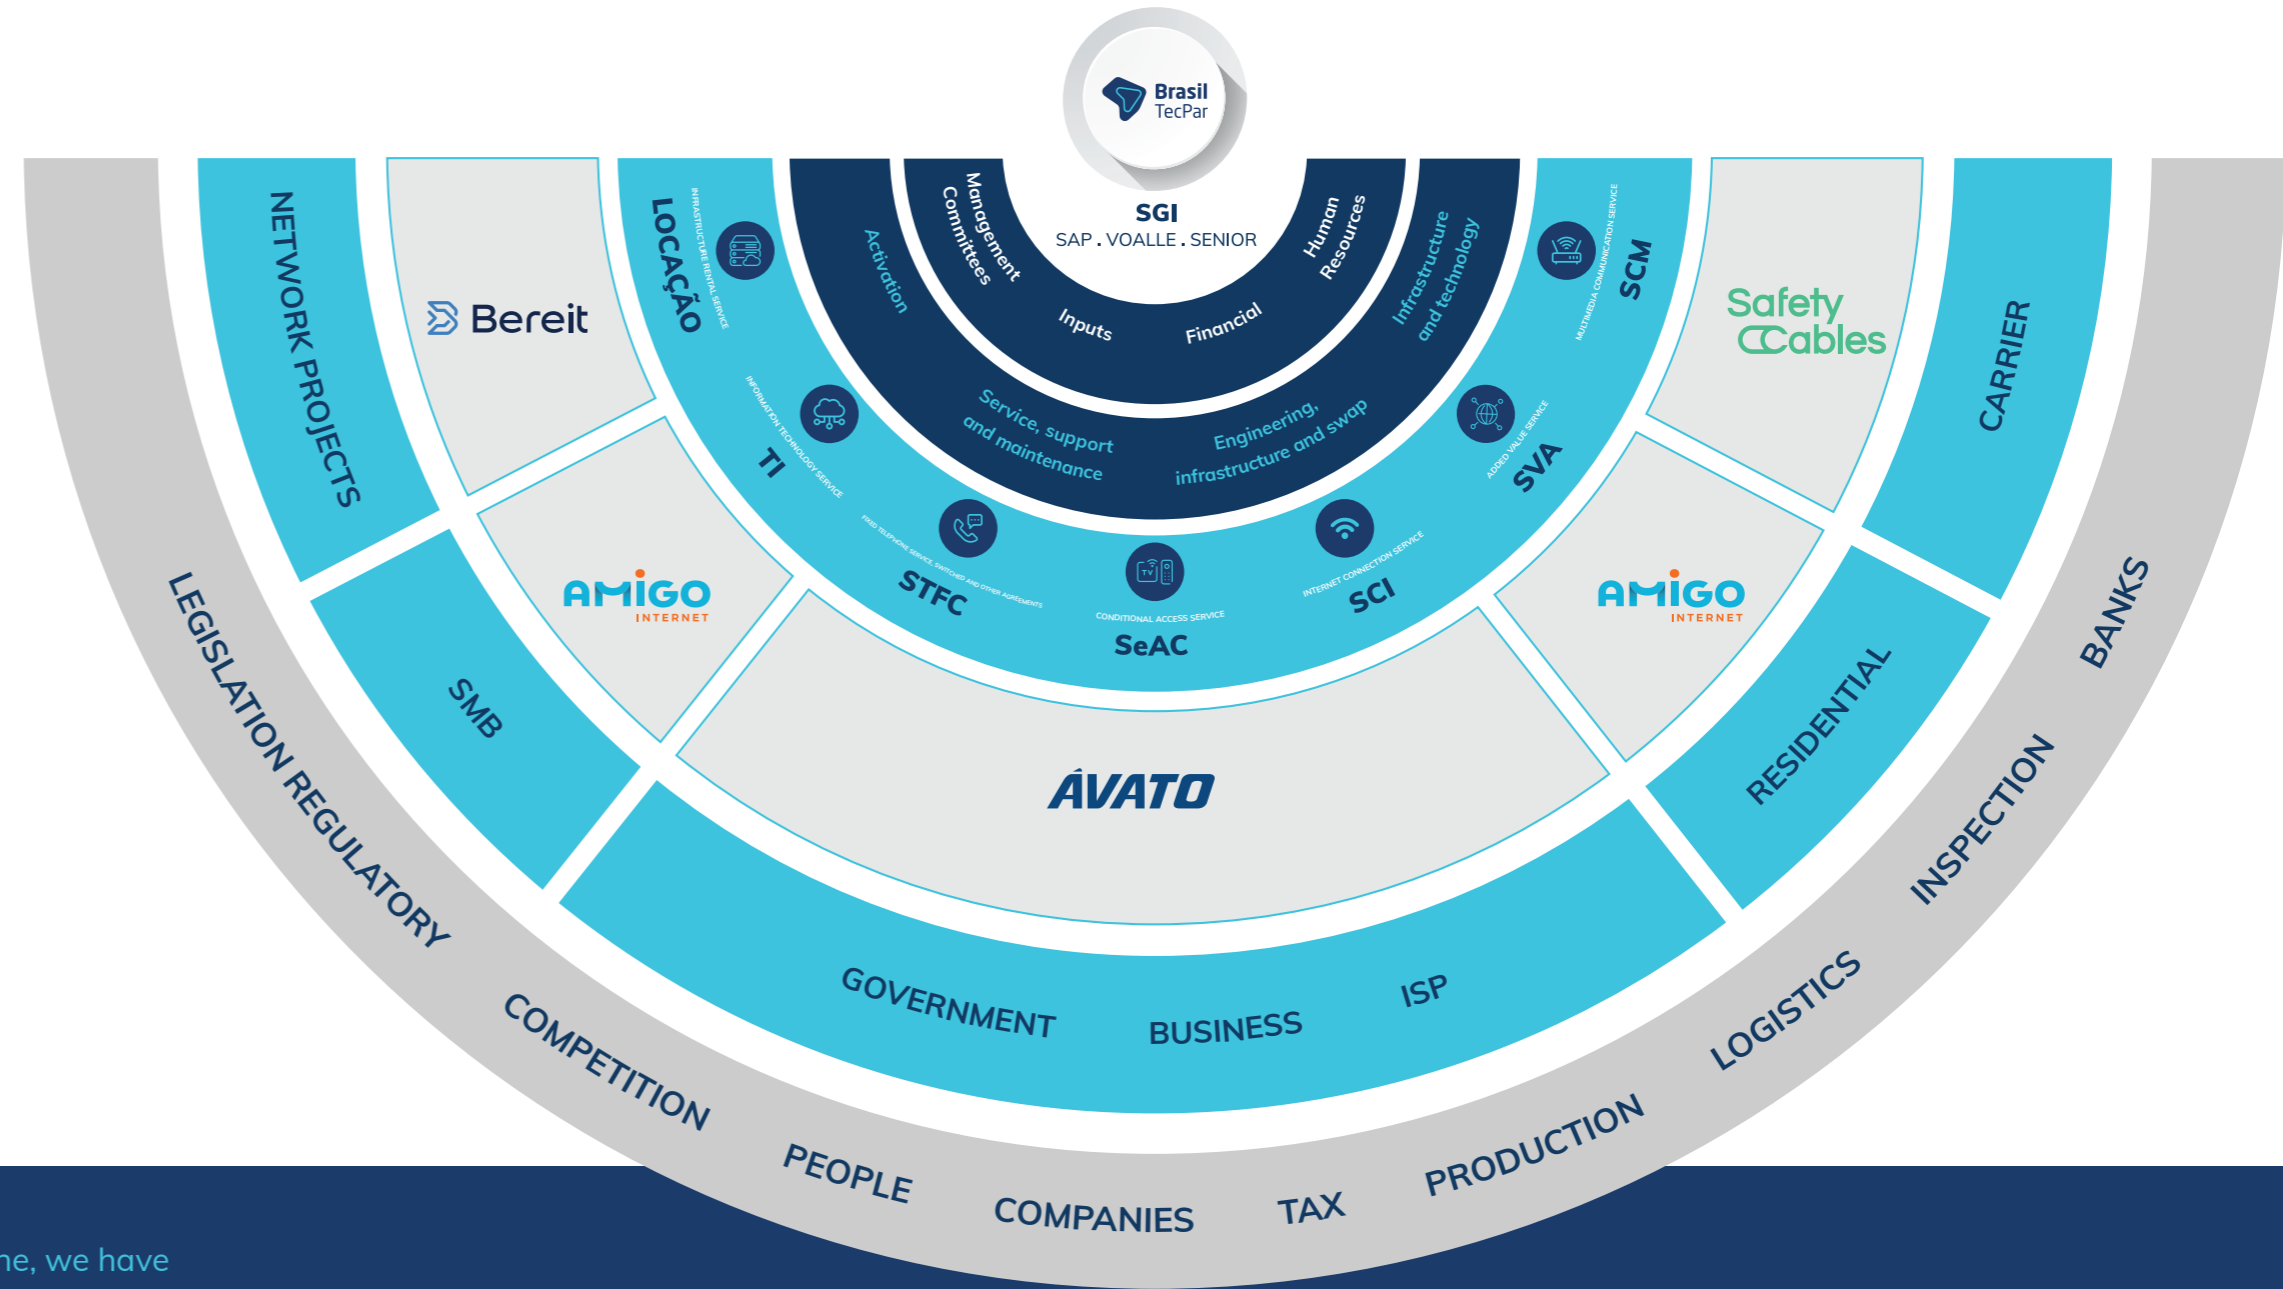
Brasil TecPar

SGI
SAP . VOALLE . SENIOR

Management Committees

Human Resources

Inputs

Financial

Activation

Infrastructure and technology

Service, support and maintenance

Engineering, infrastructure and swap

LOCAÇÃO
INFRASTRUCTURE RENTAL SERVICE

TI
INFORMATION TECHNOLOGY SERVICE

STFC
FIXED TELEPHONE SERVICE, SWITCHED AND OTHER AGREEMENTS

SeAC
CONDITIONAL ACCESS SERVICE

SCI
INTERNET CONNECTION SERVICE

SVA
ADDED VALUE SERVICE

SCM
MULTIMEDIA COMMUNICATION SERVICE

NETWORK PROJECTS

Bereit

AMIGO INTERNET

SMB

ÁVATO

AMIGO INTERNET

Safety Cables

CARRIER

RESIDENTIAL

GOVERNMENT

BUSINESS

ISP

LEGISLATION REGULATORY

COMPETITION

PEOPLE

COMPANIES

TAX

PRODUCTION

LOGISTICS

INSPECTION

BANKS

ne, we have